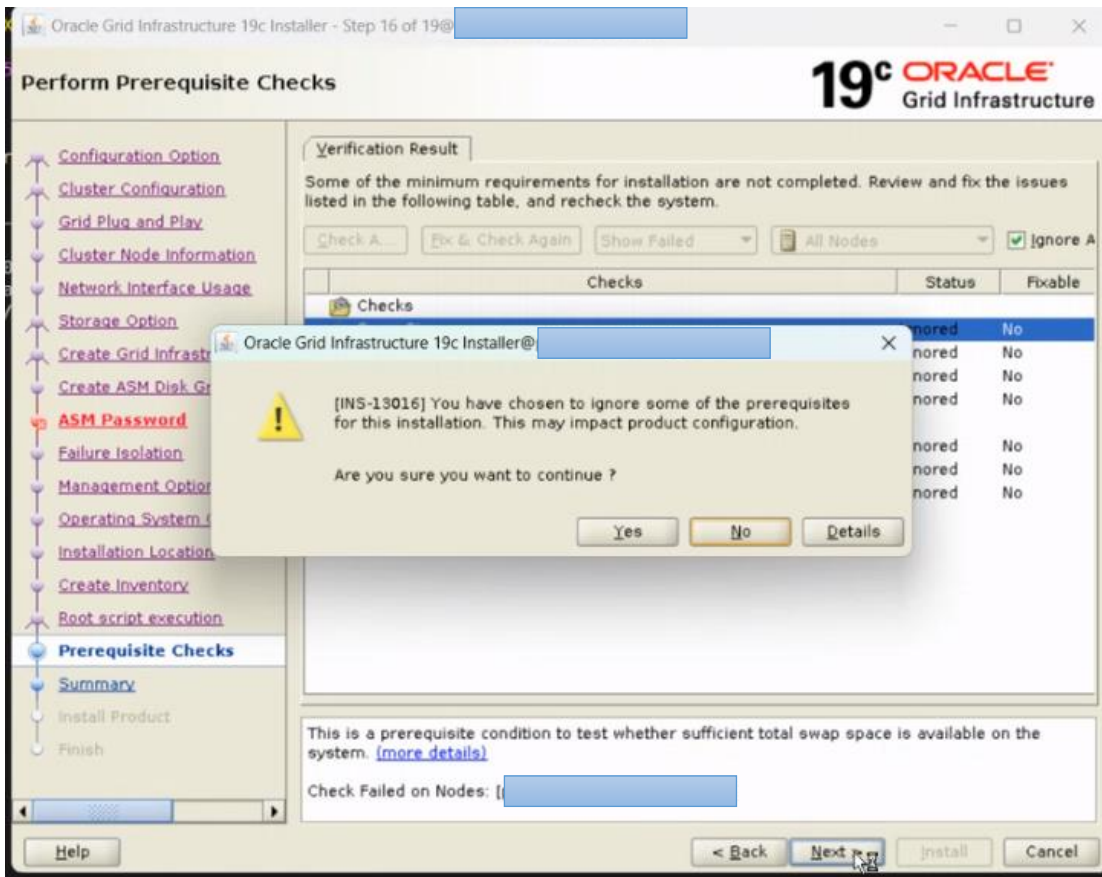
Oracle Grid Infrastructure 19c Installer - Step 16 of 19@

Perform Prerequisite Checks

19c ORACLE Grid Infrastructure

Configuration Option
Cluster Configuration
Grid Plug and Play
Cluster Node Information
Network Interface Usage
Storage Option
Create Grid Infrastr
Create ASM Disk Gr
ASM Password
Failure Isolation
Management Optior
Operating System
Installation Location
Create Inventory
Root script execution
Prerequisite Checks
Summary
Install Product
Finish

Verification Result

Some of the minimum requirements for installation are not completed. Review and fix the issues listed in the following table, and recheck the system.

Check A... Fix & Check Again Show Failed All Nodes Ignore A

| Checks | Status | Fixable |
|---|---|---|
| Checks | | |
| | nored | No |
| | nored | No |
| | nored | No |
| | nored | No |
| | nored | No |
| | nored | No |
| | nored | No |

Oracle Grid Infrastructure 19c Installer@

[INS-13016] You have chosen to ignore some of the prerequisites for this installation. This may impact product configuration.

Are you sure you want to continue ?

Yes No Details

This is a prerequisite condition to test whether sufficient total swap space is available on the system. (more details)

Check Failed on Nodes: [

Help < Back Next > Install Cancel